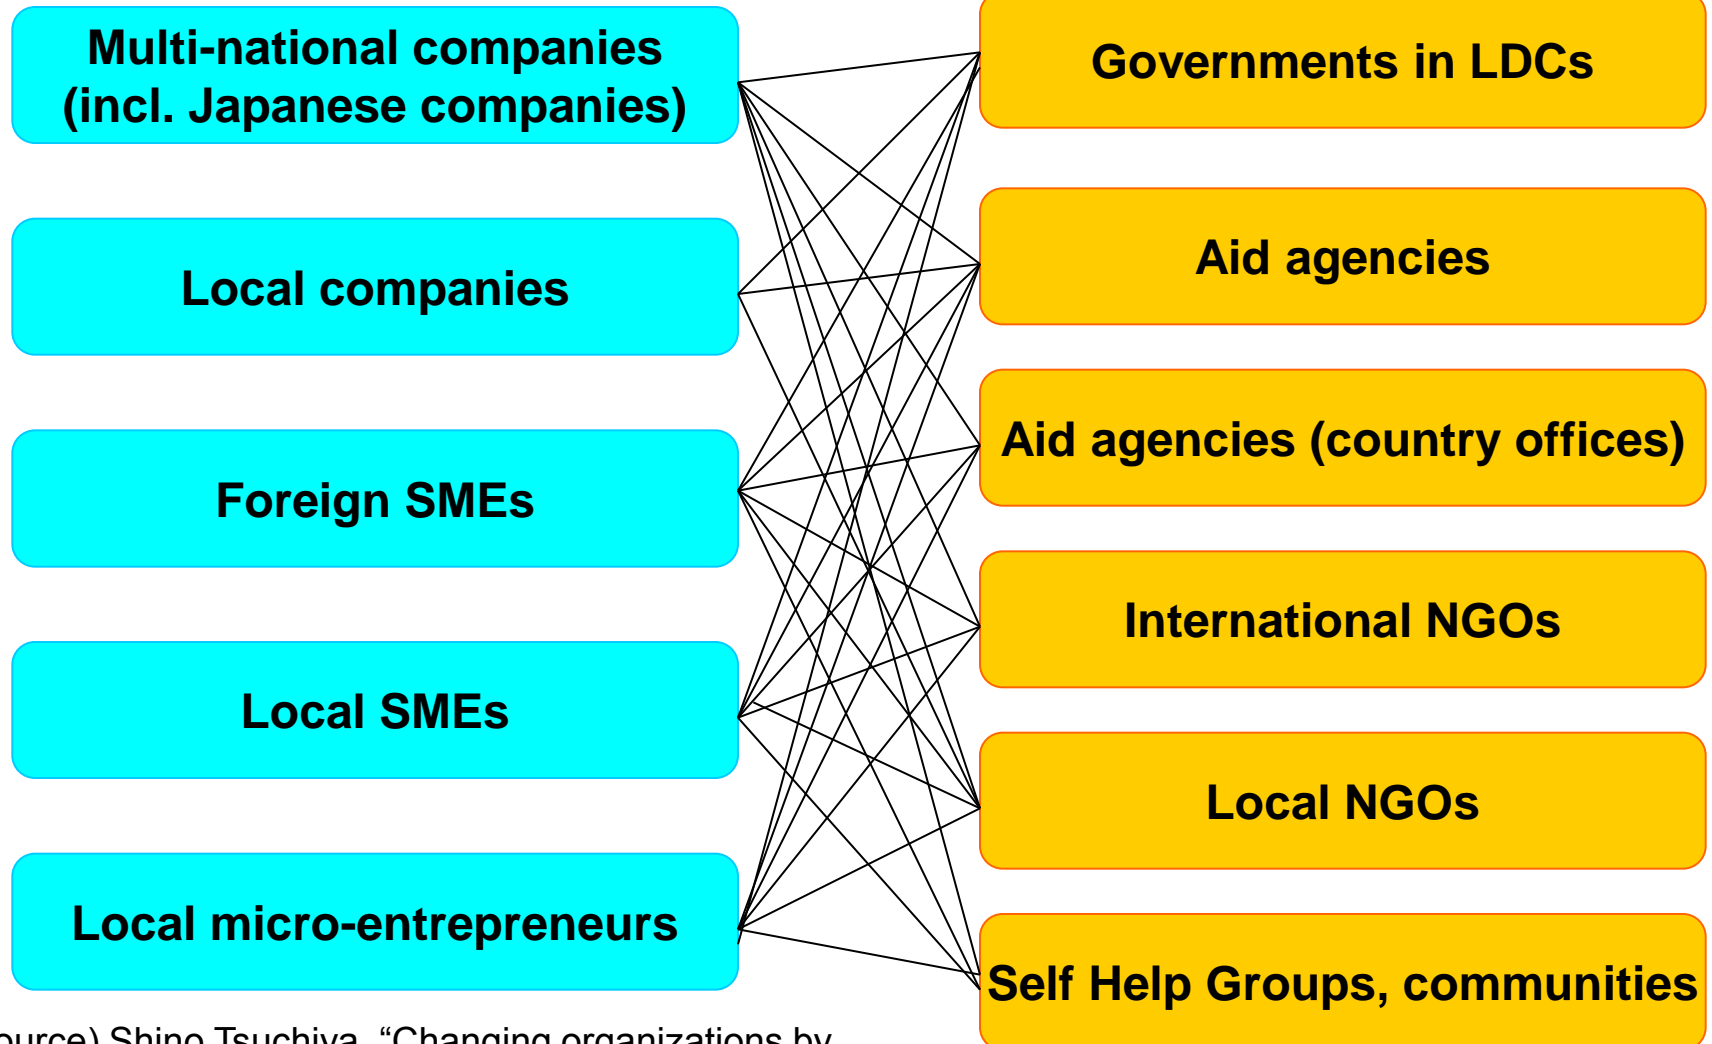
Multi-national companies (incl. Japanese companies)

Local companies

Foreign SMEs

Local SMEs

Local micro-entrepreneurs

Governments in LDCs

Aid agencies

Aid agencies (country offices)

International NGOs

Local NGOs

Self Help Groups, communities

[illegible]ource) Shino Tsuchiya, "Changing organizations by